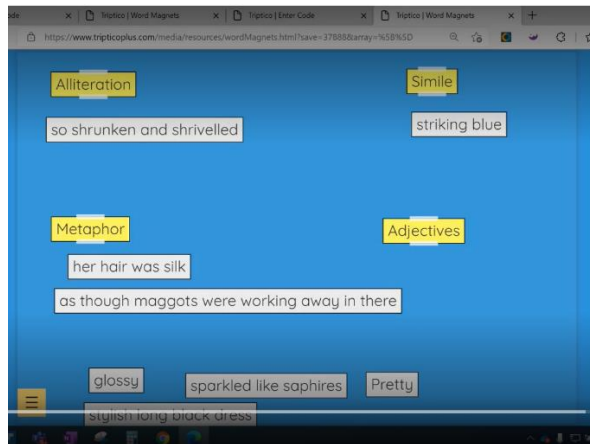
ode | Triptico | Word Magnets | Triptico | Enter Code | Triptico | Word Magnets

https://www.tripticoplus.com/media/resources/wordMagnets.html?save=37888&array=%5B%5D

Alliteration

Simile

so shrunken and shrivelled

striking blue

Metaphor

Adjectives

her hair was silk

as though maggots were working away in there

glossy

sparkled like saphires

Pretty

stylish long black dress